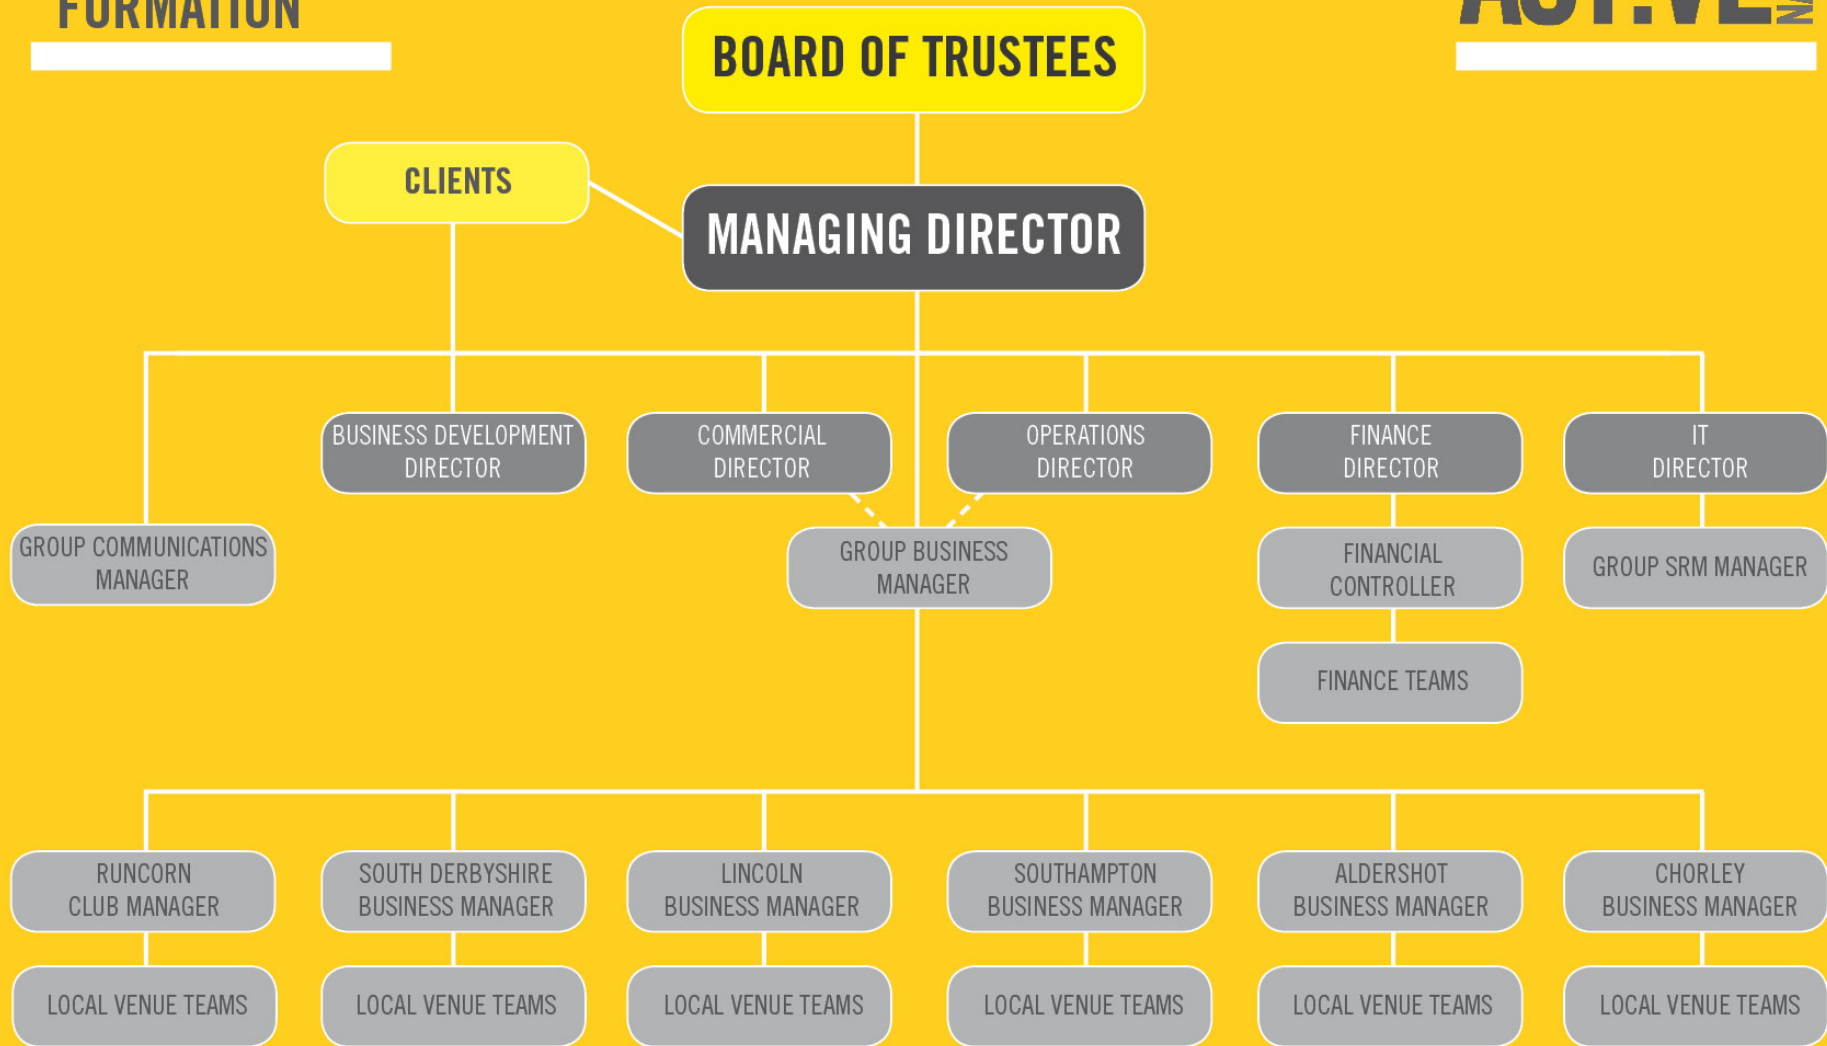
FORMATION

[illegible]

BOARD OF TRUSTEES

CLIENTS

MANAGING DIRECTOR

BUSINESS DEVELOPMENT DIRECTOR

COMMERCIAL DIRECTOR

OPERATIONS DIRECTOR

FINANCE DIRECTOR

IT DIRECTOR

GROUP COMMUNICATIONS MANAGER

GROUP BUSINESS MANAGER

FINANCIAL CONTROLLER

GROUP SRM MANAGER

FINANCE TEAMS

RUNCORN CLUB MANAGER

SOUTH DERBYSHIRE BUSINESS MANAGER

LINCOLN BUSINESS MANAGER

SOUTHAMPTON BUSINESS MANAGER

ALDERSHOT BUSINESS MANAGER

CHORLEY BUSINESS MANAGER

LOCAL VENUE TEAMS

LOCAL VENUE TEAMS

LOCAL VENUE TEAMS

LOCAL VENUE TEAMS

LOCAL VENUE TEAMS

LOCAL VENUE TEAMS